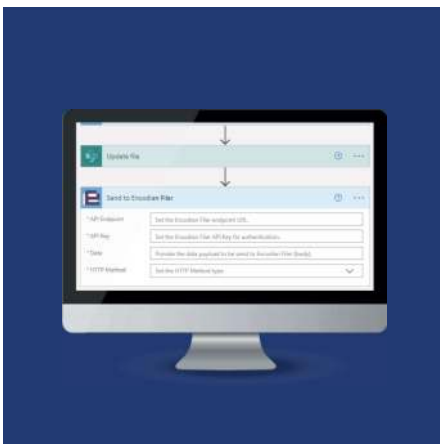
Update file

Send to Encodian Filer

* API Endpoint | Set the Encodian Filer endpoint URL
* API Key | Set the Encodian Filer API Key for authentication
* Data | Provide the data payload to be send to Encodian Filer (body)
* HTTP Method | Set the HTTP Method type